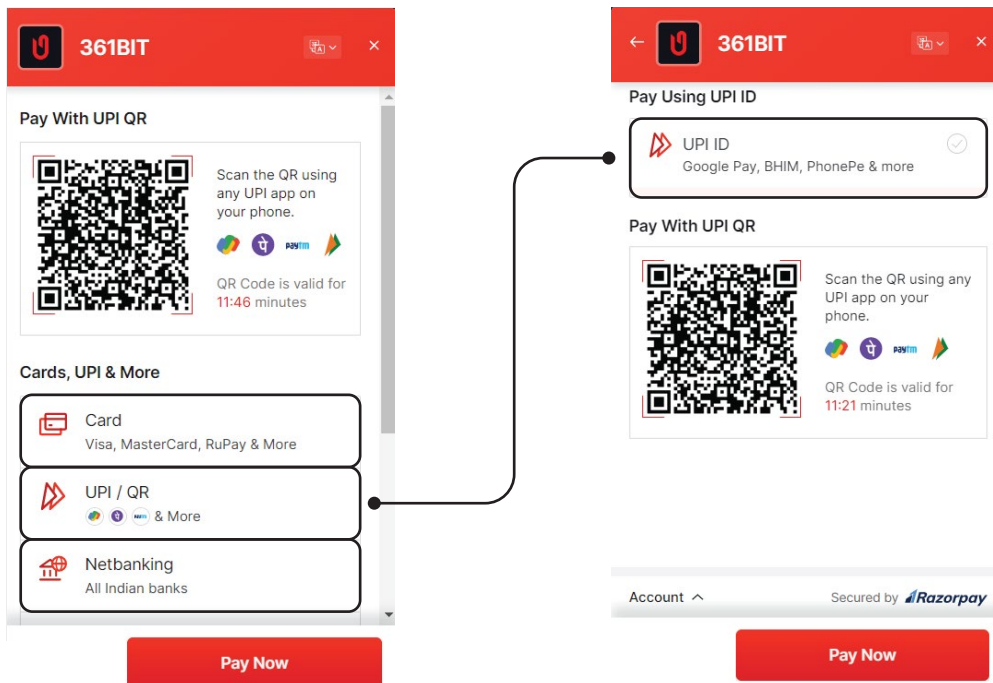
361BIT

Pay With UPI QR

Scan the QR using any UPI app on your phone.

paytm

QR Code is valid for 11:46 minutes

Cards, UPI & More

Card
Visa, MasterCard, RuPay & More

UPI / QR
& More

Netbanking
All Indian banks

Pay Now

361BIT

Pay Using UPI ID

UPI ID
Google Pay, BHIM, PhonePe & more

Pay With UPI QR

Scan the QR using any UPI app on your phone.

paytm

QR Code is valid for 11:21 minutes

Account

Secured by Razorpay

Pay Now